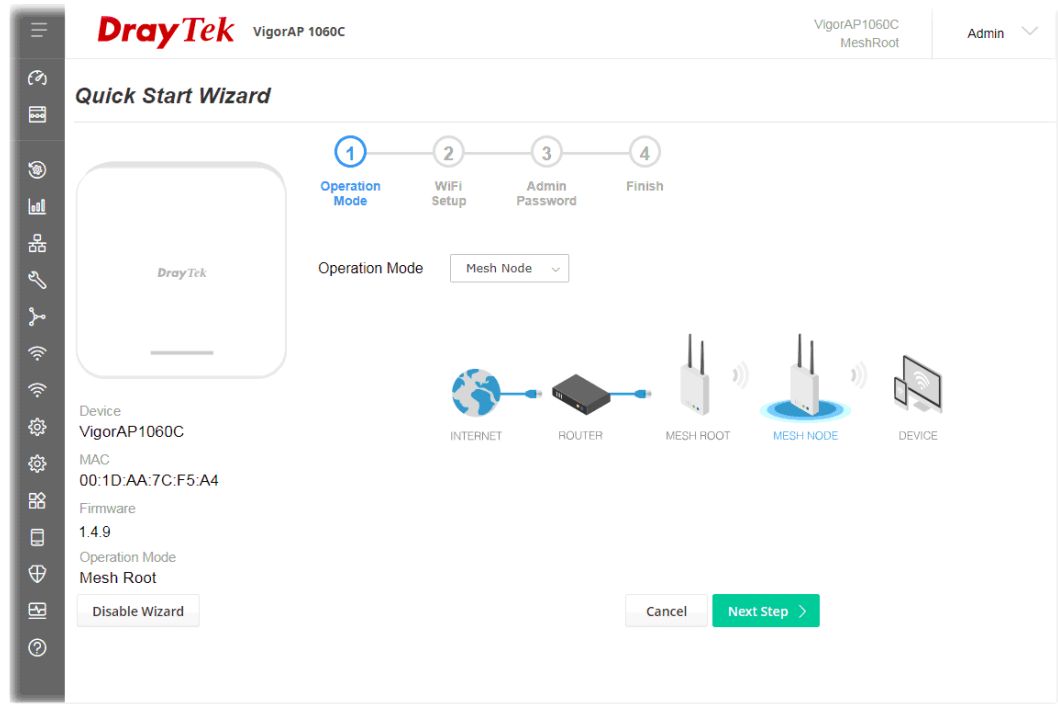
DrayTek VigorAP 1060C

VigorAP1060C
MeshRoot

Admin

Quick Start Wizard

DrayTek

1 Operation Mode
2 WiFi Setup
3 Admin Password
4 Finish

Operation Mode Mesh Node

INTERNET ROUTER MESH ROOT MESH NODE DEVICE

Device
VigorAP1060C
MAC
00:1D:AA:7C:F5:A4
Firmware
1.4.9
Operation Mode
Mesh Root

Disable Wizard

Cancel Next Step